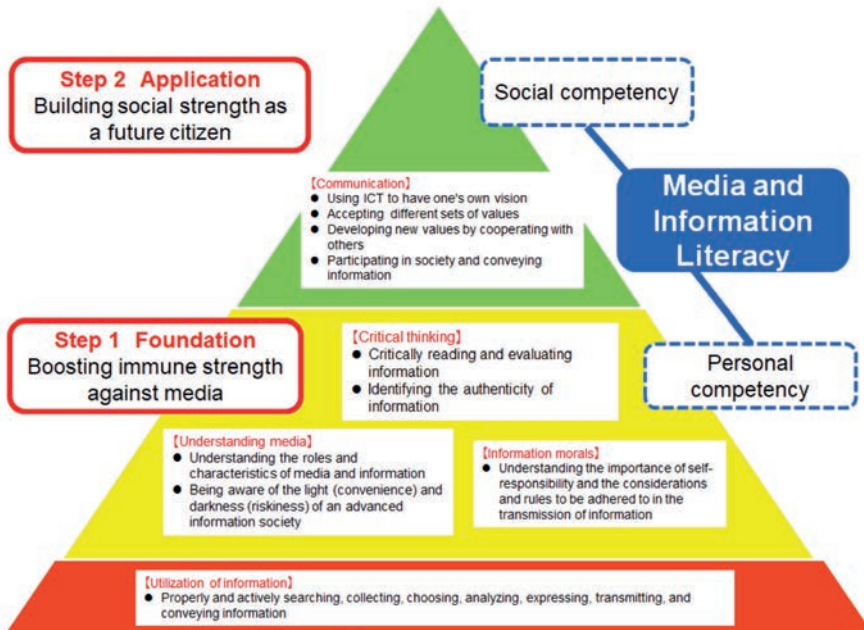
Step 2 Application
Building social strength as a future citizen

Social competency

Media and Information Literacy

【Communication】
- Using ICT to have one's own vision
- Accepting different sets of values
- Developing new values by cooperating with others
- Participating in society and conveying information

Step 1 Foundation
Boosting immune strength against media

【Critical thinking】
- Critically reading and evaluating information
- Identifying the authenticity of information

Personal competency

【Understanding media】
- Understanding the roles and characteristics of media and information
- Being aware of the light (convenience) and darkness (riskiness) of an advanced information society

【Information morals】
- Understanding the importance of self-responsibility and the considerations and rules to be adhered to in the transmission of information

【Utilization of information】
- Properly and actively searching, collecting, choosing, analyzing, expressing, transmitting, and conveying information